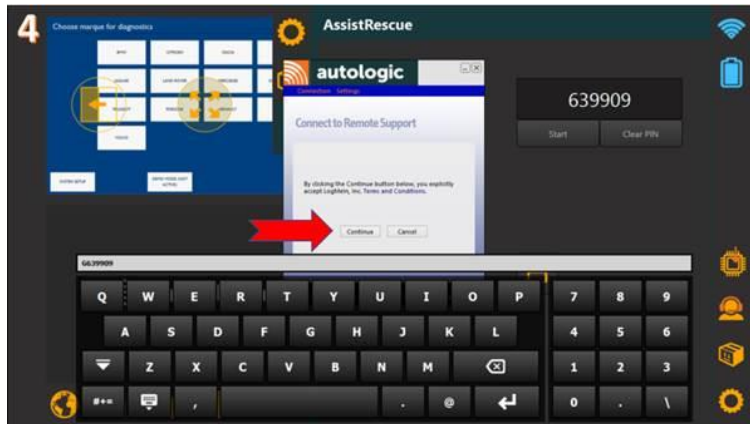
4

Choose marque for diagnostics

AssistRescue

autologic

Connection Settings

Connect to Remote Support

By clicking the Continue button below, you explicitly accept LogMeIn, Inc. Terms and Conditions.

Continue Cancel

639909

Start Clear PIN

G639909

Q W E R T Y U I O P
A S D F G H J K L
Z X C V B N M
#+= , . @

7 8 9
4 5 6
1 2 3
0 . \